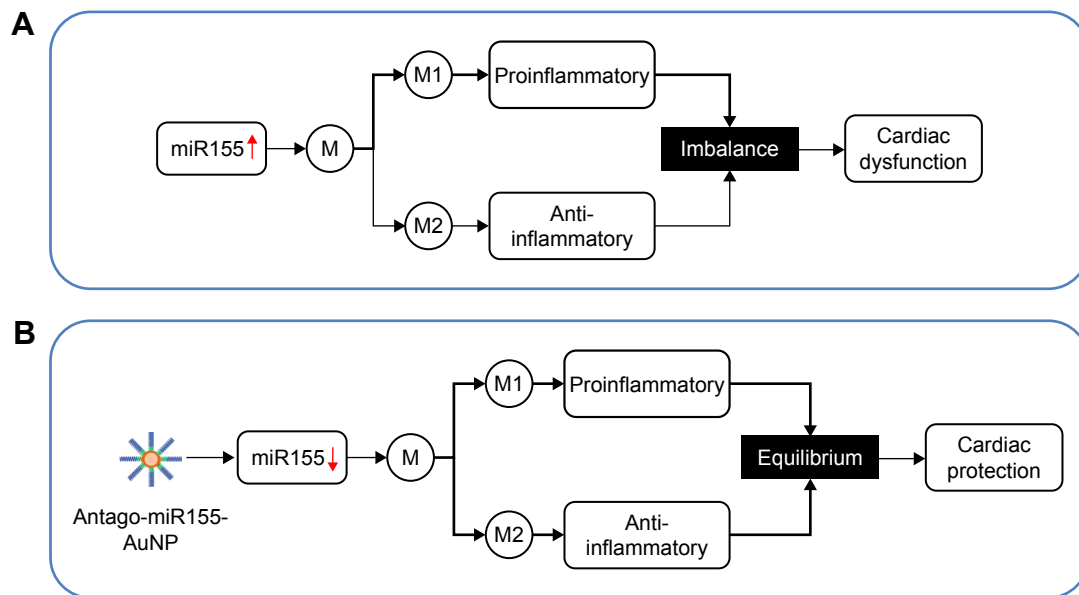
A

miR155↑

M

M1

Proinflammatory

M2

Anti-inflammatory

Imbalance

Cardiac dysfunction

B

Antago-miR155-AuNP

miR155↓

M

M1

Proinflammatory

M2

Anti-inflammatory

Equilibrium

Cardiac protection